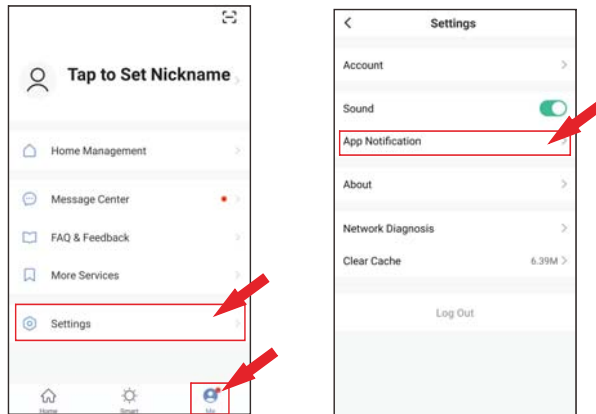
Tap to Set Nickname

Home Management

Message Center

FAQ & Feedback

More Services

Settings

Home Smart Me

Settings

Account

Sound

App Notification

About

Network Diagnosis

Clear Cache 6.39M

Log Out